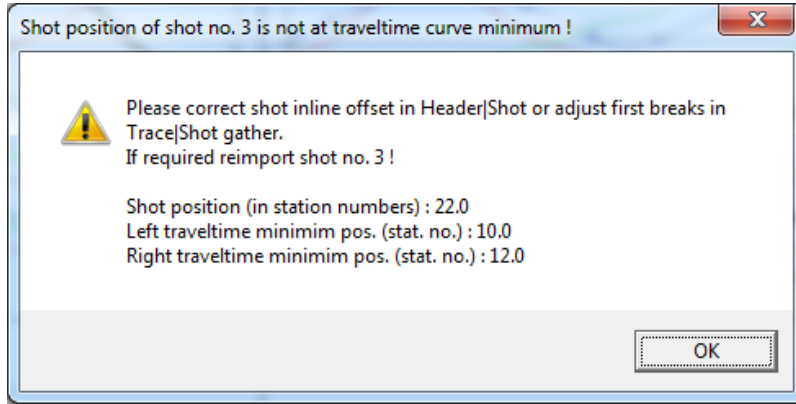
Shot position of shot no. 3 is not at traveltime curve minimum !

Please correct shot inline offset in Header|Shot or adjust first breaks in Trace|Shot gather.
If required reimport shot no. 3 !

Shot position (in station numbers) : 22.0
Left traveltime minimim pos. (stat. no.) : 10.0
Right traveltime minimim pos. (stat. no.) : 12.0

OK